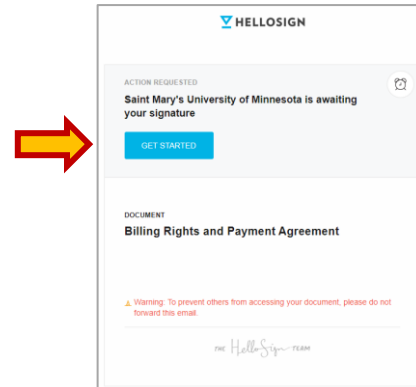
HELLOSIGN

ACTION REQUESTED

Saint Mary's University of Minnesota is awaiting your signature

GET STARTED

DOCUMENT

Billing Rights and Payment Agreement

Warning: To prevent others from accessing your document, please do not forward this email.

THE HelloSign TEAM